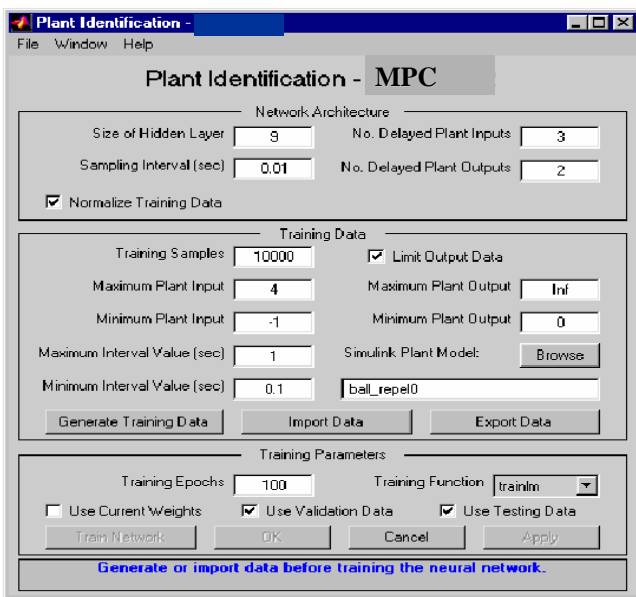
Plant Identification -

File Window Help

Plant Identification - MPC

Network Architecture

Size of Hidden Layer 9

No. Delayed Plant Inputs 3

Sampling Interval (sec) 0.01

No. Delayed Plant Outputs 2

☑ Normalize Training Data

Training Data

Training Samples 10000

☑ Limit Output Data

Maximum Plant Input 4

Maximum Plant Output Inf

Minimum Plant Input -1

Minimum Plant Output 0

Maximum Interval Value (sec) 1

Simulink Plant Model: Browse

Minimum Interval Value (sec) 0.1

ball_repel0

Generate Training Data Import Data Export Data

Training Parameters

Training Epochs 100

Training Function trainlm

☐ Use Current Weights ☑ Use Validation Data ☑ Use Testing Data

Train Network OK Cancel Apply

Generate or import data before training the neural network.